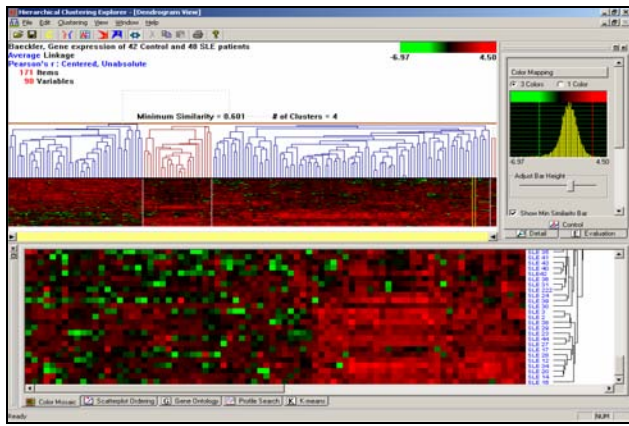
Hierarchical Clustering Explorer - [Dendrogram View]
File Edit Clustering View Window Help
Baeckler, Gene expression of 42 Control and 48 SLE patients
Average Linkage
Pearson's r : Centered, Unabsolute
171 Items
90 Variables
-6.97 4.50
Minimum Similarity = 0.601 # of Clusters = 4
Color Mapping
3 Colors 1 Color
-6.97 4.50
Adjust Bar Height
Show Min Similarity Bar
Control
Detail Evaluation
SLE 41
SLE 33
SLE 34
SLE 46
SLE 23
SLE 21
SLE 11
SLE 222
SLE 16
SLE 29
SLE 32
SLE 2
SLE 6
SLE 30
SLE 28
SLE 26
SLE 40
SLE 3
SLE 36
SLE 27
SLE 31
SLE 24
SLE 18
SLE 10
Color Mosaic Scatterplot Ordering Gene Ontology Profile Search K-means
Ready NUM